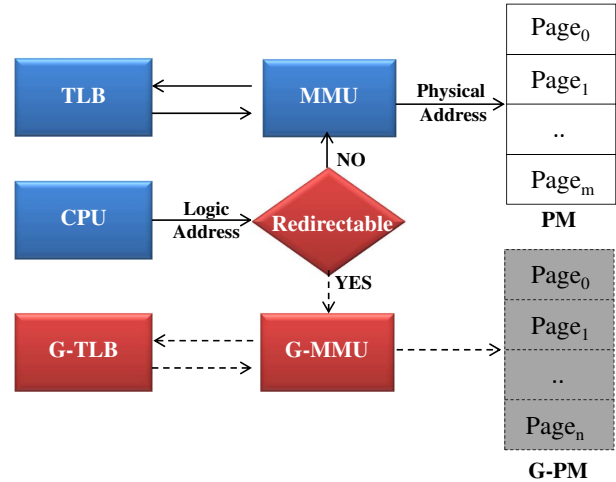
TLB

MMU

Physical Address

$\text{Page}_0$

$\text{Page}_1$

..

$\text{Page}_m$

PM

NO

CPU

Logic Address

Redirectable

YES

G-TLB

G-MMU

$\text{Page}_0$

$\text{Page}_1$

..

$\text{Page}_n$

G-PM